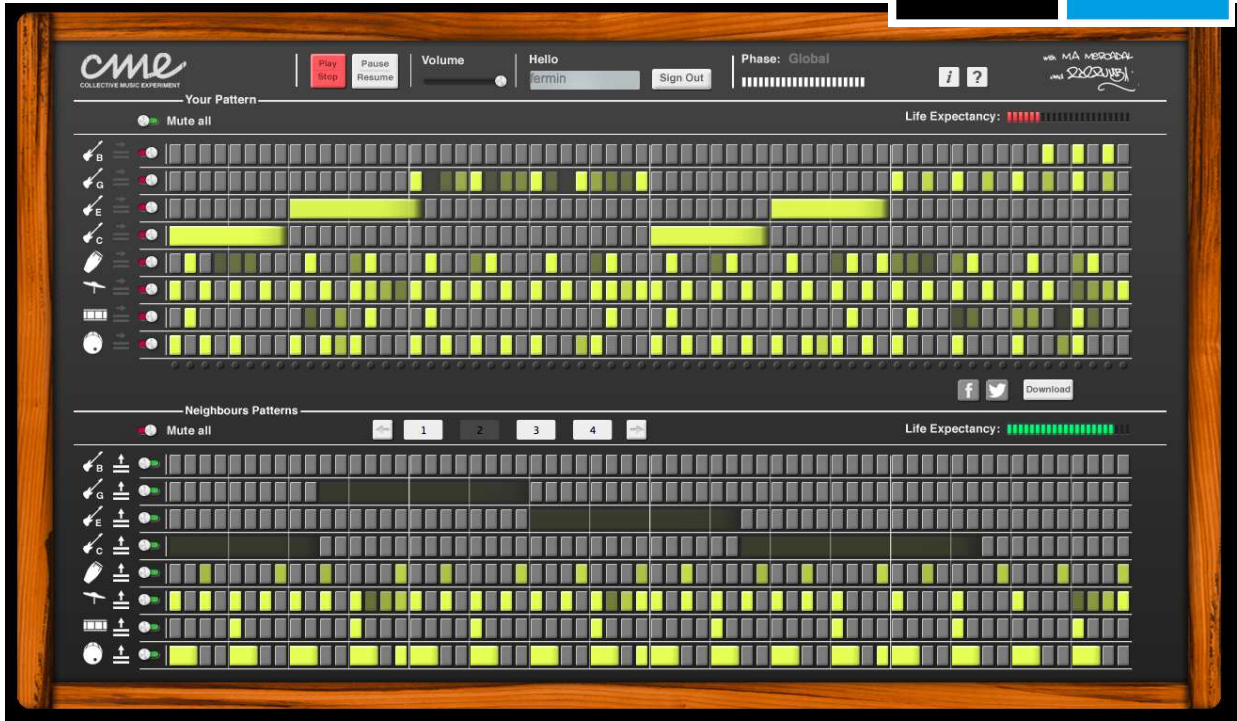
cme
COLLECTIVE MUSIC EXPERIMENT

Play Stop

Pause Resume

Volume

Hello

fermin

Sign Out

Phase: Global

i ?

with MA MERCADAL and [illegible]

Your Pattern

Mute all

Life Expectancy:

B
G
E
C

Download

Neighbours Patterns

Mute all

1 2 3 4

Life Expectancy:

B
G
E
C